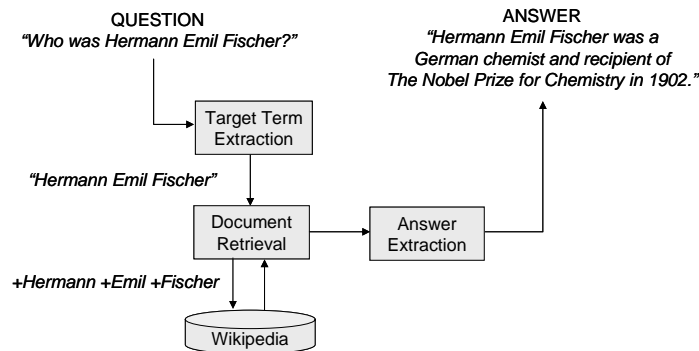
QUESTION
"Who was Hermann Emil Fischer?"

ANSWER
"Hermann Emil Fischer was a German chemist and recipient of The Nobel Prize for Chemistry in 1902."

Target Term Extraction

"Hermann Emil Fischer"

Document Retrieval

Answer Extraction

+Hermann +Emil +Fischer

Wikipedia